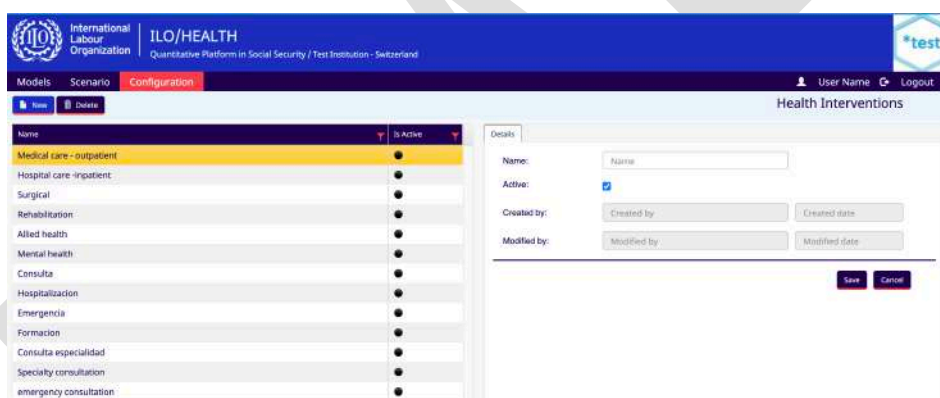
ILO International Labour Organization | ILO/HEALTH
Quantitative Platform in Social Security / Test Institution - Switzerland

*test

Models Scenario Configuration

User Name Logout

New Delete

Health Interventions

| Name | Is Active |
|---|---|
| Medical care - outpatient | ● |
| Hospital care -inpatient | ● |
| Surgical | ● |
| Rehabilitation | ● |
| Allied health | ● |
| Mental health | ● |
| Consulta | ● |
| Hospitalizacion | ● |
| Emergencia | ● |
| Formacion | ● |
| Consulta especialidad | ● |
| Specialty consultation | ● |
| emergency consultation | ● |

Details

Name: Name

Active:

Created by: Created by Created date

Modified by: Modified by Modified date

Save Cancel